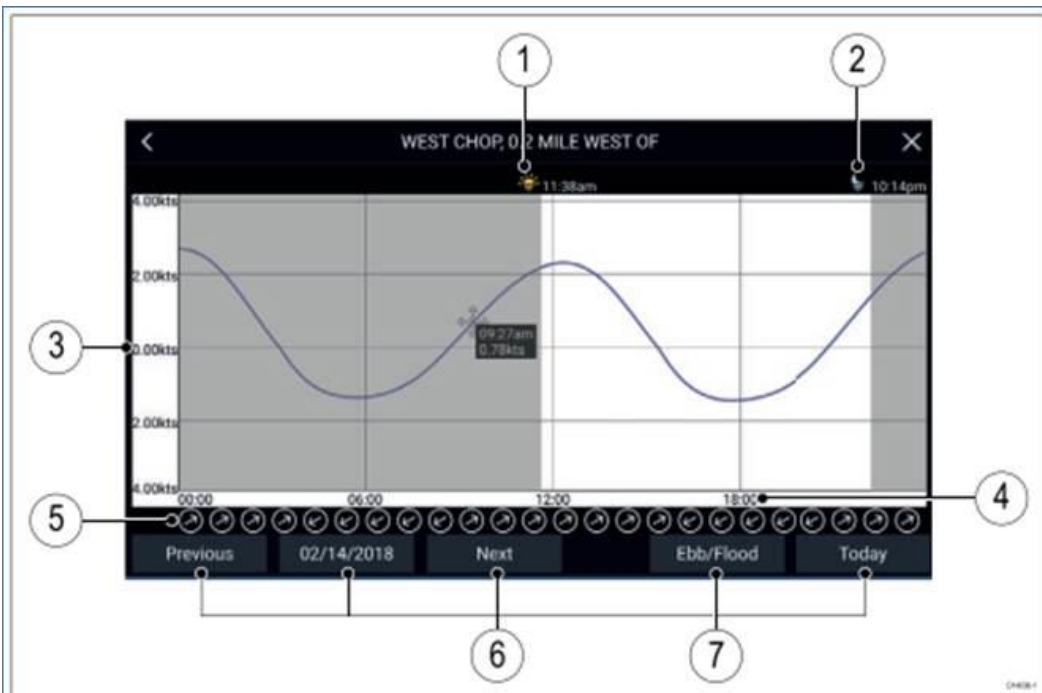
1

2

WEST CHOP, 0.2 MILE WEST OF

11:38am

10:14pm

4.00kts

2.00kts

3

0.00kts

09:27am
0.78kts

2.00kts

4.00kts

00:00

06:00

12:00

18:00

4

5

Previous

02/14/2018

Next

Ebb/Flood

Today

6

7

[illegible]